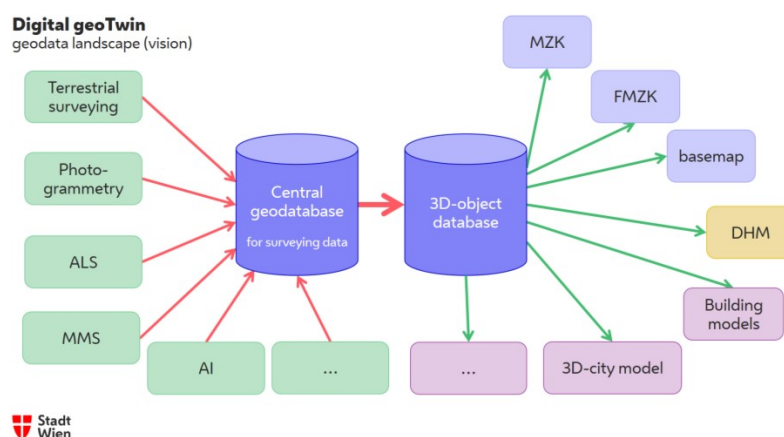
Digital geoTwin
geodata landscape (vision)

Terrestrial surveying

Photogrammetry

ALS

MMS

AI

...

Central geodatabase
for surveying data

3D-object database

MZK

FMZK

basemap

DHM

Building models

3D-city model

...

Stadt Wien